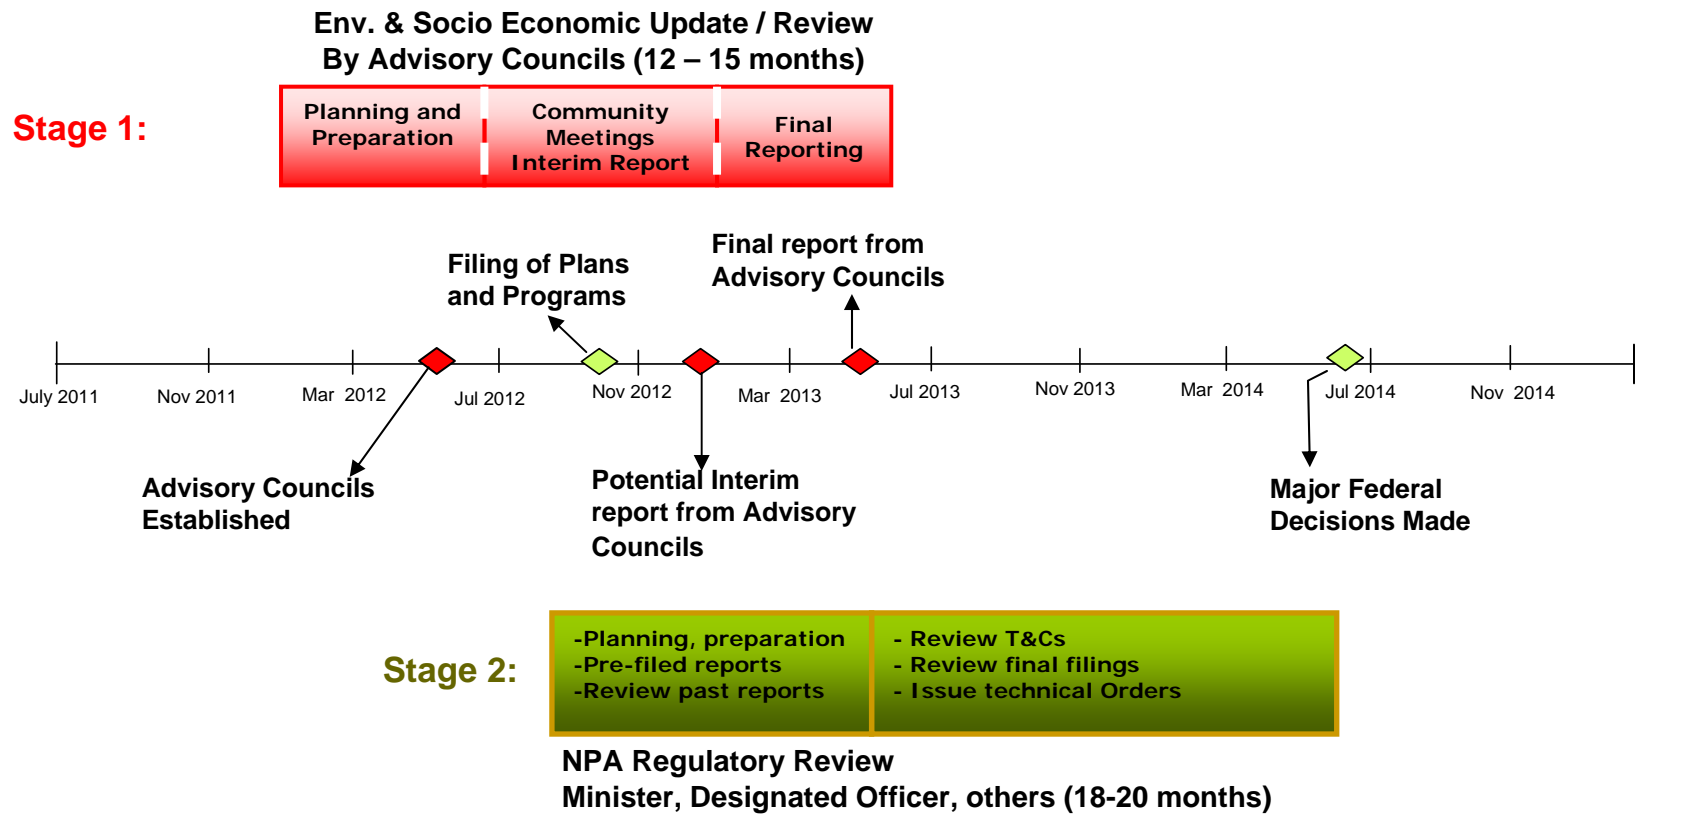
Env. & Socio Economic Update / Review
By Advisory Councils (12 – 15 months)

Stage 1:

Planning and Preparation

Community Meetings Interim Report

Final Reporting

Filing of Plans and Programs

Final report from Advisory Councils

July 2011

Nov 2011

Mar 2012

Jul 2012

Nov 2012

Mar 2013

Jul 2013

Nov 2013

Mar 2014

Jul 2014

Nov 2014

Advisory Councils Established

Potential Interim report from Advisory Councils

Major Federal Decisions Made

Stage 2:

-Planning, preparation
-Pre-filed reports
-Review past reports

- Review T&Cs
- Review final filings
- Issue technical Orders

NPA Regulatory Review
Minister, Designated Officer, others (18-20 months)